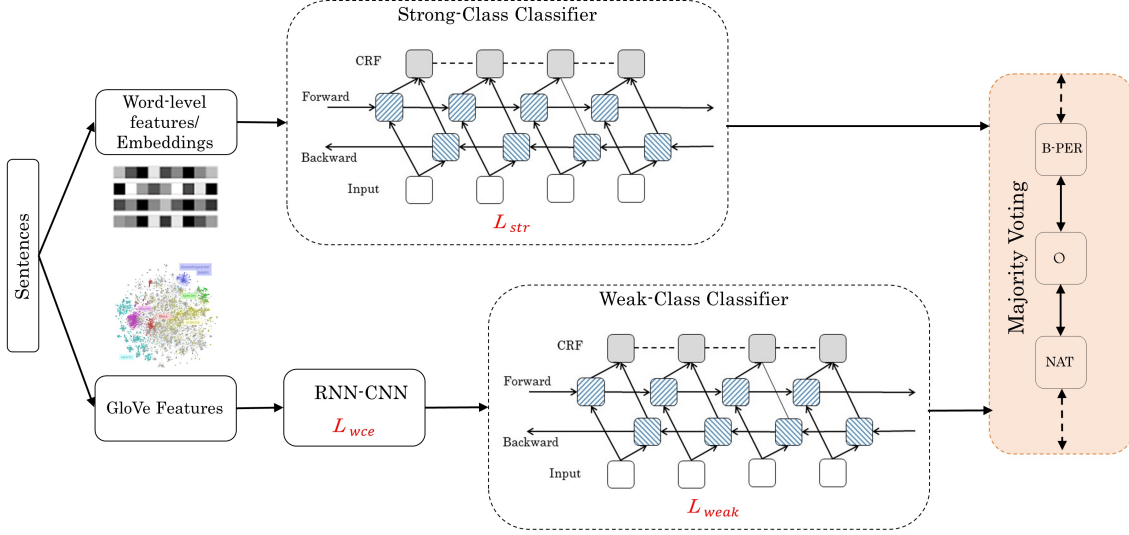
Strong-Class Classifier

CRF

Forward

Backward

Input

$L_{str}$

Word-level features/ Embeddings

Sentences

GloVe Features

RNN-CNN

$L_{wce}$

Weak-Class Classifier

CRF

Forward

Backward

Input

$L_{weak}$

Majority Voting

B-PER

O

NAT